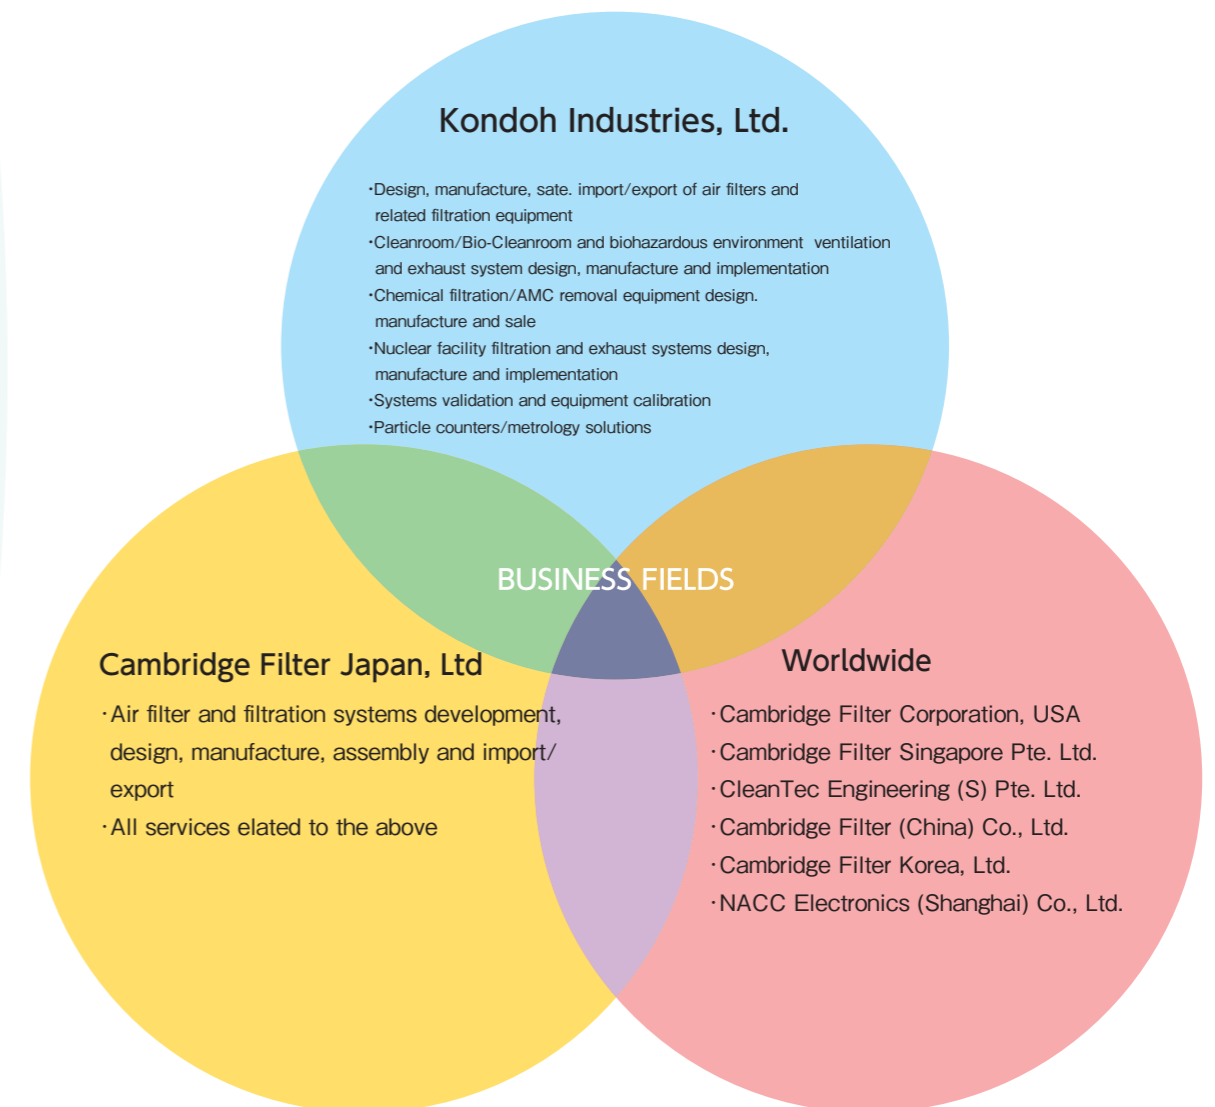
Kondoh Industries, Ltd.

・Design, manufacture, sate. import/export of air filters and related filtration equipment
・Cleanroom/Bio-Cleanroom and biohazardous environment ventilation and exhaust system design, manufacture and implementation
・Chemical filtration/AMC removal equipment design. manufacture and sale
・Nuclear facility filtration and exhaust systems design, manufacture and implementation
・Systems validation and equipment calibration
・Particle counters/metrology solutions

BUSINESS FIELDS

Cambridge Filter Japan, Ltd

・Air filter and filtration systems development, design, manufacture, assembly and import/ export
・All services elated to the above

Worldwide

・Cambridge Filter Corporation, USA
・Cambridge Filter Singapore Pte. Ltd.
・CleanTec Engineering (S) Pte. Ltd.
・Cambridge Filter (China) Co., Ltd.
・Cambridge Filter Korea, Ltd.
・NACC Electronics (Shanghai) Co., Ltd.